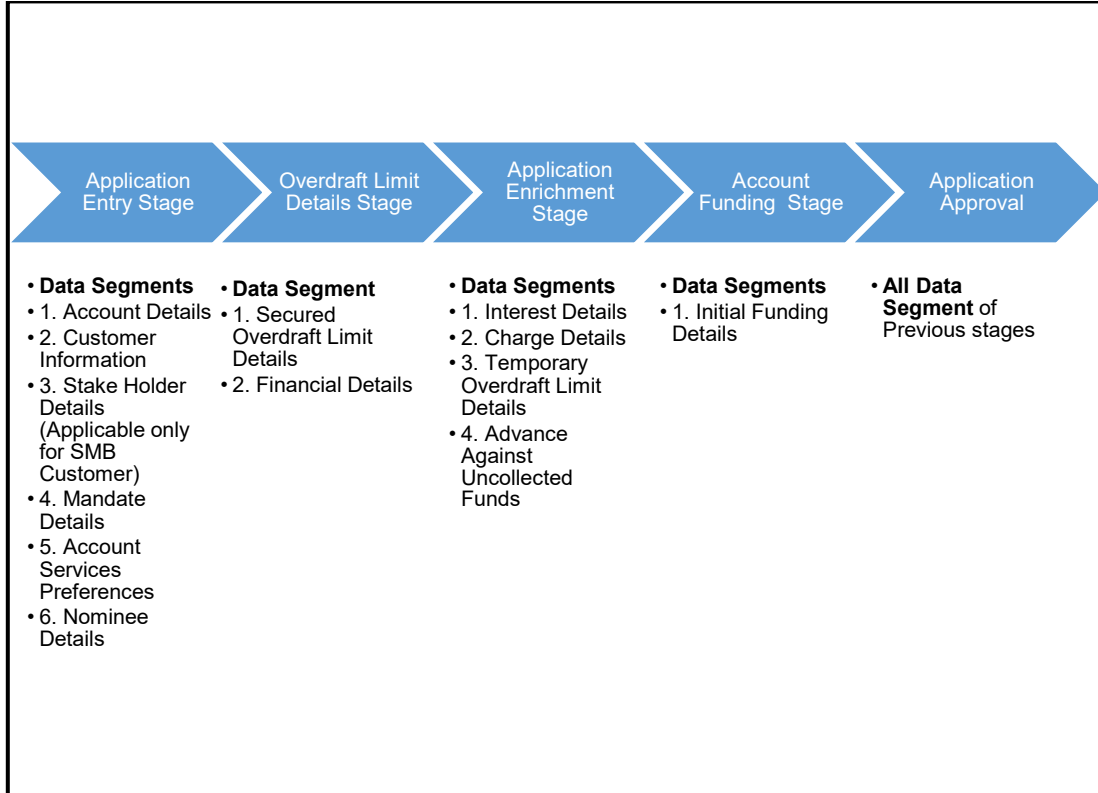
Application Entry Stage

Overdraft Limit Details Stage

Application Enrichment Stage

Account Funding Stage

Application Approval

• Data Segments
• 1. Account Details
• 2. Customer Information
• 3. Stake Holder Details (Applicable only for SMB Customer)
• 4. Mandate Details
• 5. Account Services Preferences
• 6. Nominee Details

• Data Segment
• 1. Secured Overdraft Limit Details
• 2. Financial Details

• Data Segments
• 1. Interest Details
• 2. Charge Details
• 3. Temporary Overdraft Limit Details
• 4. Advance Against Uncollected Funds

• Data Segments
• 1. Initial Funding Details

• All Data Segment of Previous stages